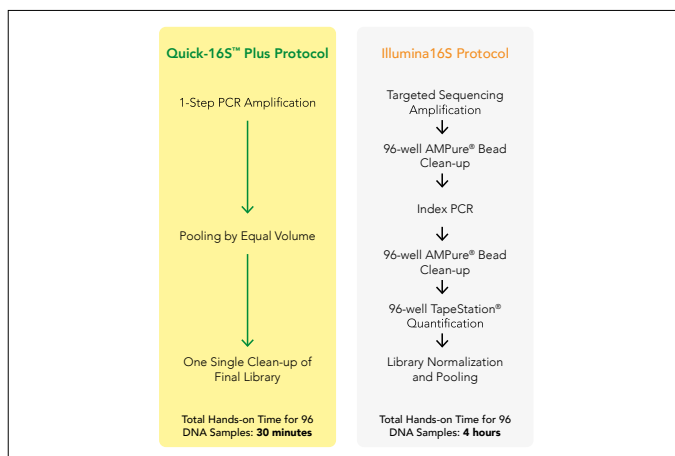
Quick-16S™ Plus Protocol

1-Step PCR Amplification

Pooling by Equal Volume

One Single Clean-up of Final Library

Total Hands-on Time for 96 DNA Samples: 30 minutes

Illumina16S Protocol

Targeted Sequencing Amplification

96-well AMPure® Bead Clean-up

Index PCR

96-well AMPure® Bead Clean-up

96-well TapeStation® Quantification

Library Normalization and Pooling

Total Hands-on Time for 96 DNA Samples: 4 hours